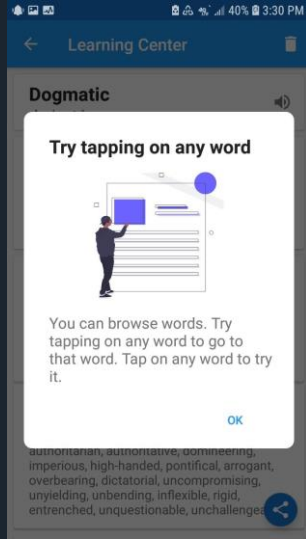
40% 3:30 PM

Learning Center

Dogmatic

Try tapping on any word

You can browse words. Try tapping on any word to go to that word. Tap on any word to try it.

OK

authoritarian, authoritative, domineering, imperious, high-handed, pontifical, arrogant, overbearing, dictatorial, uncompromising, unyielding, unbending, inflexible, rigid, entrenched, unquestionable, unchallenge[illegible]